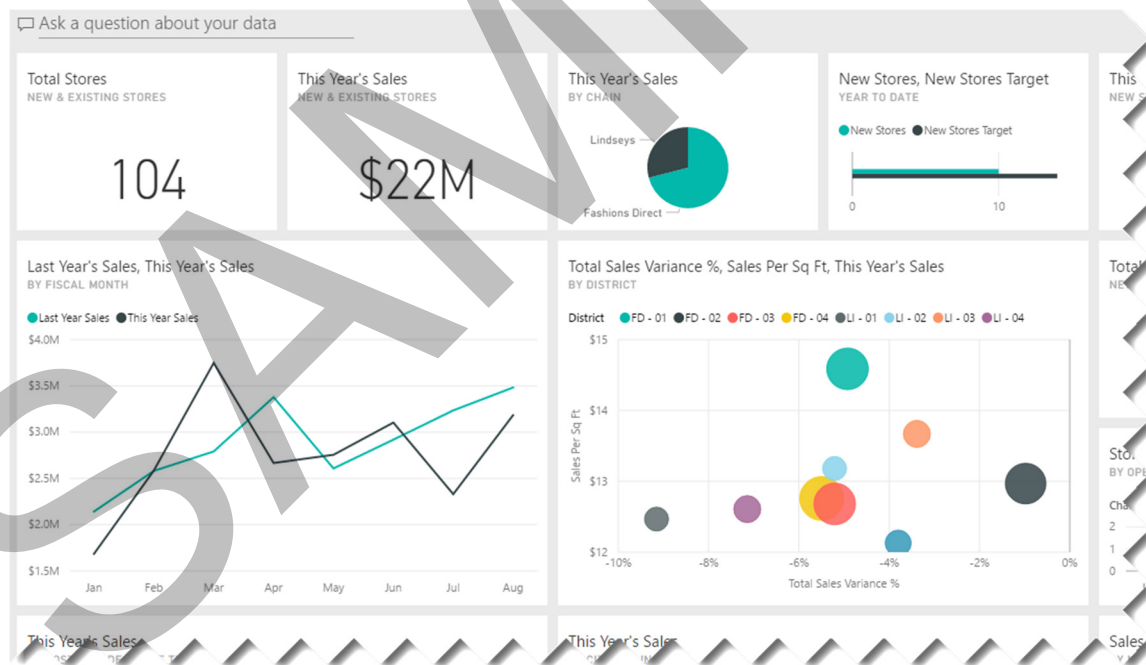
Ask a question about your data

Total Stores
NEW & EXISTING STORES
104

This Year's Sales
NEW & EXISTING STORES
$22M

This Year's Sales
BY CHAIN
Lindseys
Fashions Direct

New Stores, New Stores Target
YEAR TO DATE
New Stores New Stores Target
0 10

This
NEW S

Last Year's Sales, This Year's Sales
BY FISCAL MONTH
Last Year Sales This Year Sales
$4.0M
$3.5M
$3.0M
$2.5M
$2.0M
$1.5M
Jan Feb Mar Apr May Jun Jul Aug

Total Sales Variance %, Sales Per Sq Ft, This Year's Sales
BY DISTRICT
District FD - 01 FD - 02 FD - 03 FD - 04 LI - 01 LI - 02 LI - 03 LI - 04
$15
$14
$13
$12
Sales Per Sq Ft
-10% -8% -6% -4% -2% 0%
Total Sales Variance %

Tota
NE

Sto
BY OPE
Cha
2
1
0

This Year's Sales

This Year's Sales

Sales